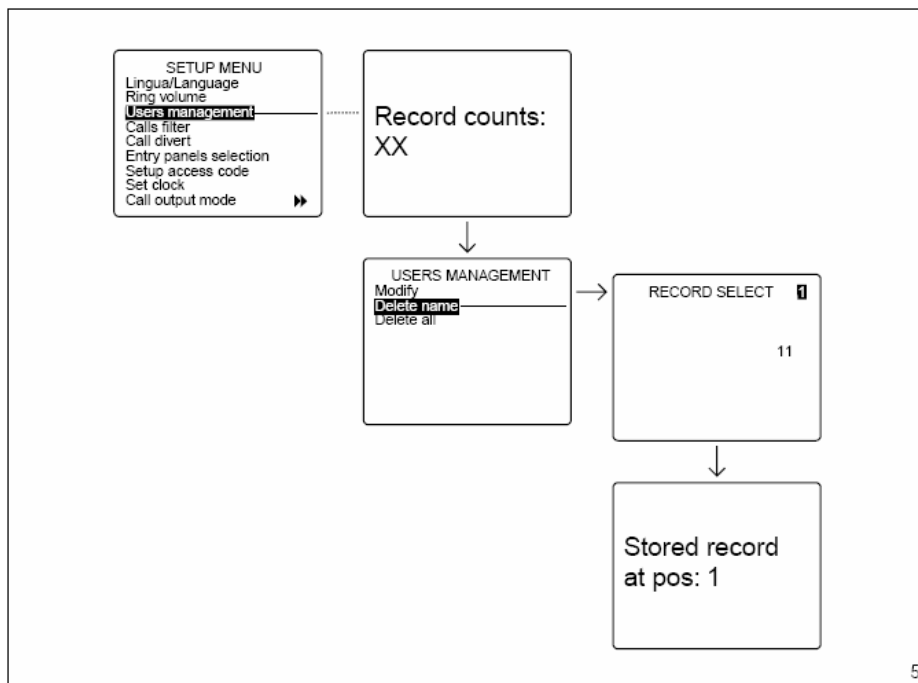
SETUP MENU
Lingua/Language
Ring volume
Users management
Calls filter
Call divert
Entry panels selection
Setup access code
Set clock
Call output mode

Record counts:
XX

USERS MANAGEMENT
Modify
Delete name
Delete all

RECORD SELECT 1

11

Stored record at pos: 1

5